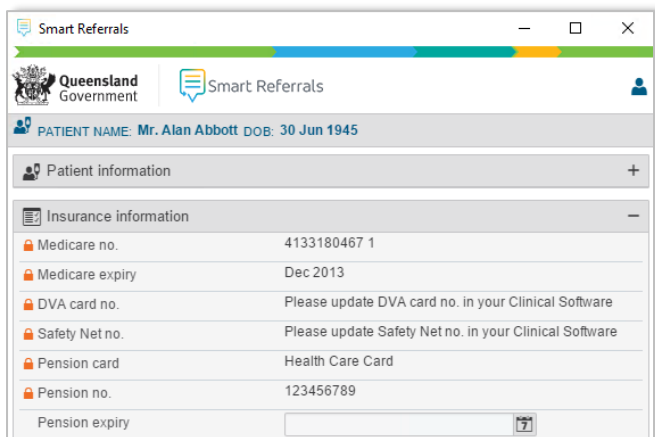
Smart Referrals

Queensland Government

Smart Referrals

PATIENT NAME: Mr. Alan Abbott DOB: 30 Jun 1945

Patient information +

Insurance information −

| | |
|---|---|
| Medicare no. | 4133180467 1 |
| Medicare expiry | Dec 2013 |
| DVA card no. | Please update DVA card no. in your Clinical Software |
| Safety Net no. | Please update Safety Net no. in your Clinical Software |
| Pension card | Health Care Card |
| Pension no. | 123456789 |
| Pension expiry | |

7